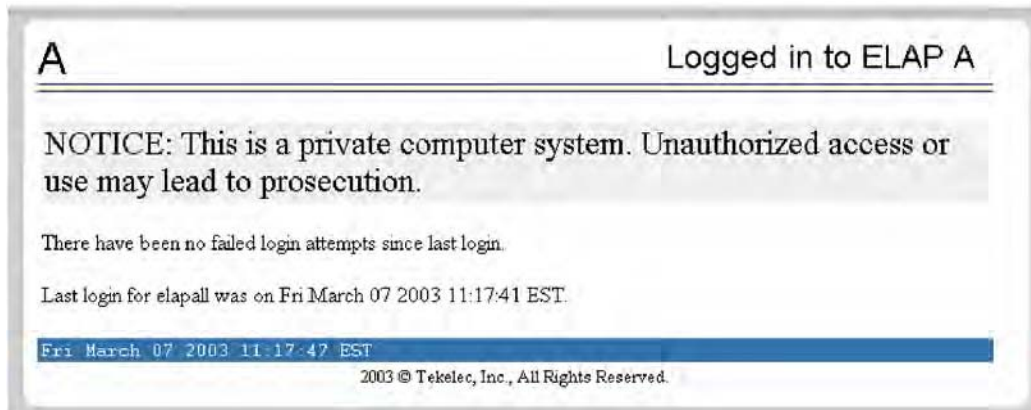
A

Logged in to ELAP A

NOTICE: This is a private computer system. Unauthorized access or use may lead to prosecution.

There have been no failed login attempts since last login.

Last login for elapall was on Fri March 07 2003 11:17:41 EST.

Fri March 07 2003 11:17:47 EST

2003 © Tekelec, Inc., All Rights Reserved.